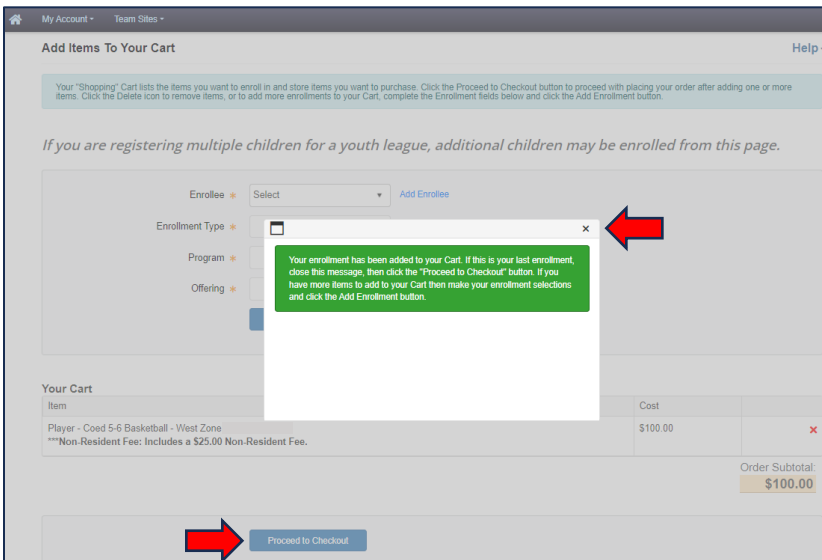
My Account ▾ Team Sites ▾

Add Items To Your Cart

Help

Your "Shopping" Cart lists the items you want to enroll in and store items you want to purchase. Click the Proceed to Checkout button to proceed with placing your order after adding one or more items. Click the Delete icon to remove items, or to add more enrollments to your Cart, complete the Enrollment fields below and click the Add Enrollment button.

If you are registering multiple children for a youth league, additional children may be enrolled from this page.

Enrollee * Select ▾ Add Enrollee

Enrollment Type *

Program *

Offering *

×

Your enrollment has been added to your Cart. If this is your last enrollment, close this message, then click the "Proceed to Checkout" button. If you have more items to add to your Cart then make your enrollment selections and click the Add Enrollment button.

Your Cart

| Item | Cost | |
|---|---|---|
| Player - Coed 5-6 Basketball - West Zone ***Non-Resident Fee: Includes a $25.00 Non-Resident Fee. | $100.00 | × |

Order Subtotal:
$100.00

Proceed to Checkout